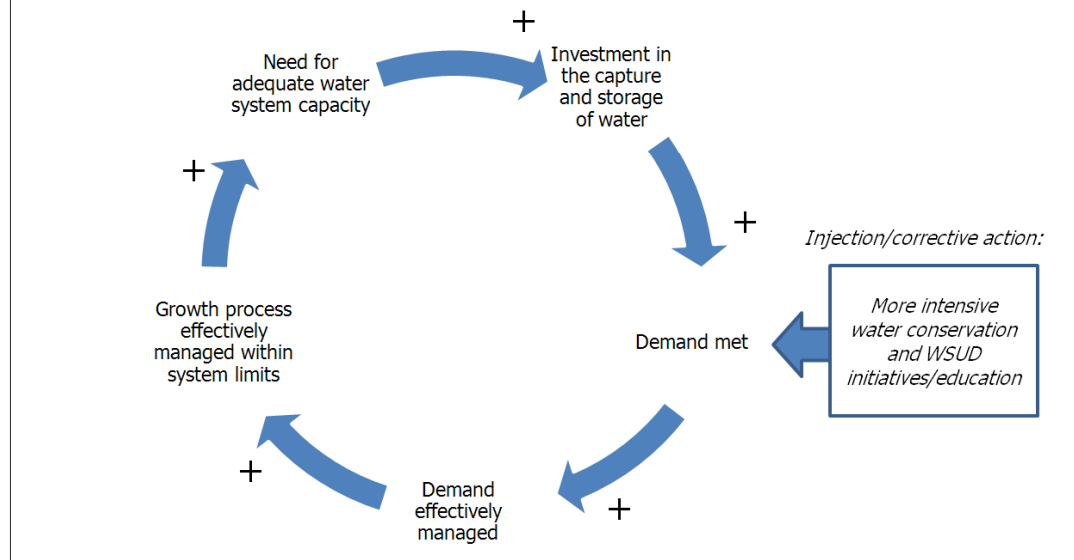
Need for adequate water system capacity

+

Investment in the capture and storage of water

+

Injection/corrective action:

More intensive water conservation and WSUD initiatives/education

Demand met

+

Demand effectively managed

+

Growth process effectively managed within system limits

+